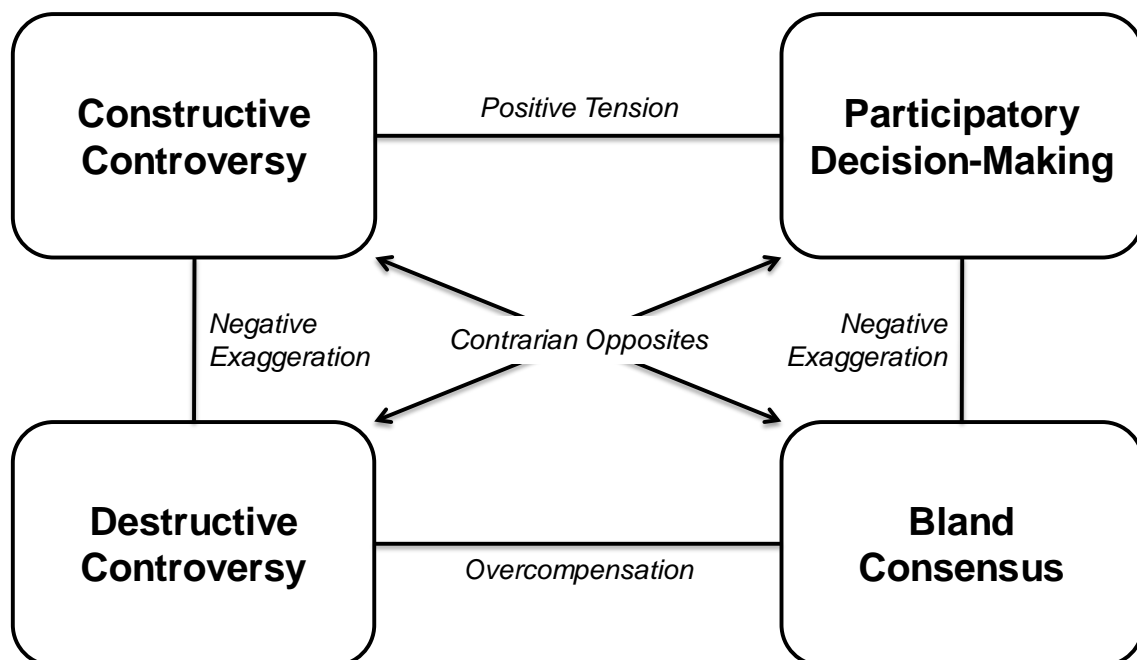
Constructive Controversy

Positive Tension

Participatory Decision-Making

Negative Exaggeration

Contrarian Opposites

Negative Exaggeration

Destructive Controversy

Overcompensation

Bland Consensus